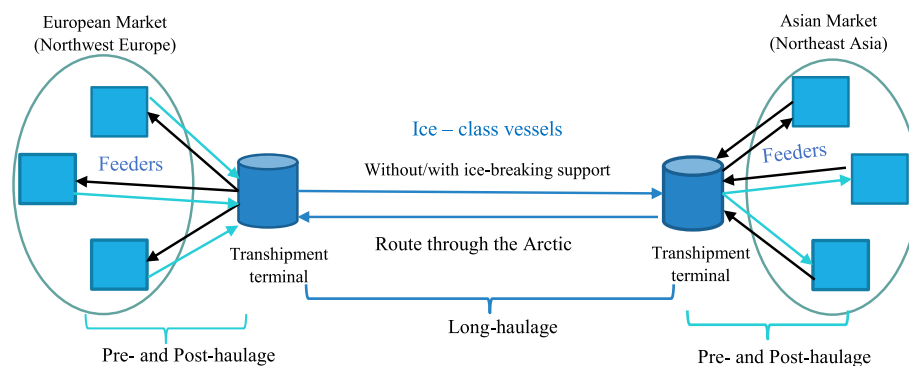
European Market
(Northwest Europe)

Asian Market
(Northeast Asia)

Ice – class vessels

Feeders

Without/with ice-breaking support

Feeders

Transhipment terminal

Route through the Arctic

Transhipment terminal

Long-haulage

Pre- and Post-haulage

Pre- and Post-haulage